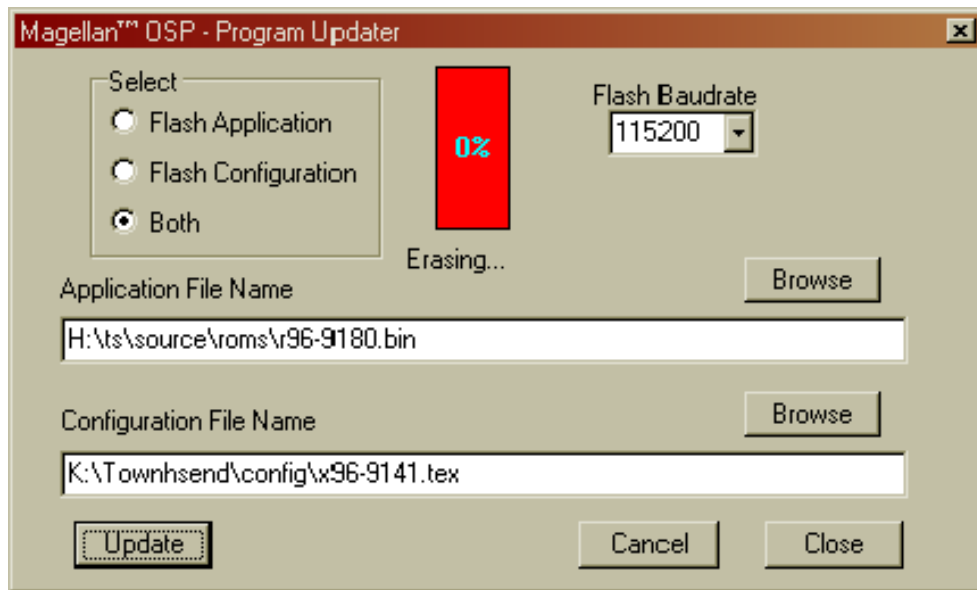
Magellan™ OSP - Program Updater

Select
Flash Application
Flash Configuration
Both

0%

Erasing...

Flash Baudrate
115200

Application File Name
Browse
H:\ts\source\roms\r96-9180.bin

Configuration File Name
Browse
K:\Townhsend\config\x96-9141.tex

Update
Cancel
Close